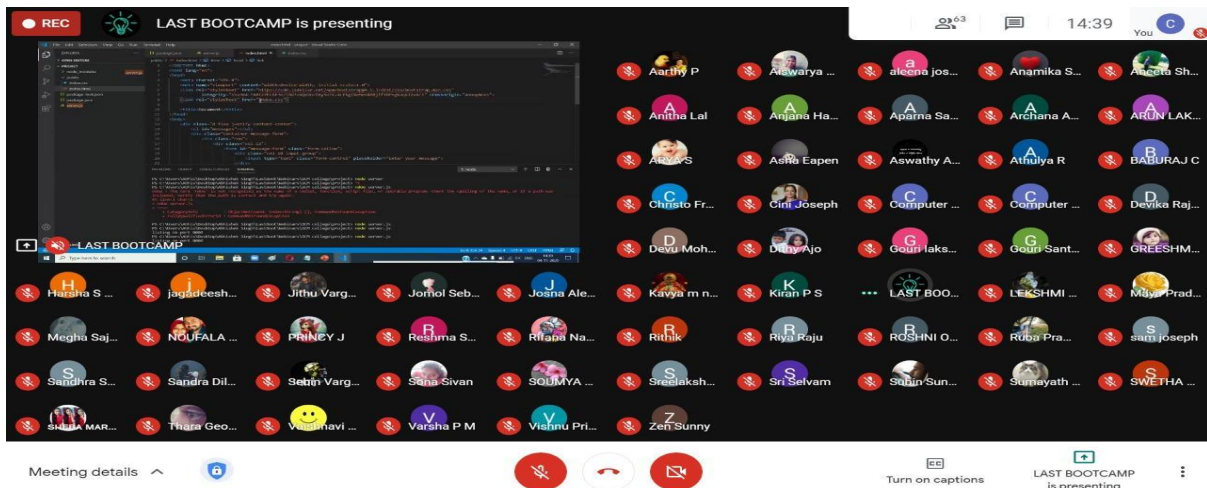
REC LAST BOOTCAMP is presenting

63 14:39 You C

LAST BOOTCAMP

Aarthy P
Aiswarya ...
aleena jos...
Anamika S...
Aneeta Sh...
Anitha Lal
Anjana Ha...
Aparna Sa...
Archana A...
ARUN LAK...
ARYA S
Asha Eapen
Aswathy A...
Athulya R
BABURAJ C
Christo Fr...
Cini Joseph
Computer ...
Computer ...
Devika Raj...
Devu Moh...
Dhiny Ajo
Gouri laks...
Gouri Sant...
GREESHM...
Harsha S ...
jagadeesh...
Jithu Varg...
Jomol Seb...
Josna Ale...
Kavya m n...
Kiran P S
LAST BOO...
LEKSHMI ...
Maya Prad...
Megha Saj...
NOUFALA ...
PRINCY J
Reshma S...
Rilaba Na...
Rithik
Riya Raju
ROSHNI O...
Ruba Pra...
sam joseph
Sandhra S...
Sandra Dil...
Sebin Varg...
Sona Sivan
SOUMYA ...
Sreelaksh...
Sri Selvam
Subin Sun...
Sumayath ...
SWETHA ...
SHEBA MAR...
Thara Geo...
Vaishnavi ...
Varsha P M
Vishnu Pri...
Zen Sunny

Meeting details
Turn on captions
LAST BOOTCAMP is presenting